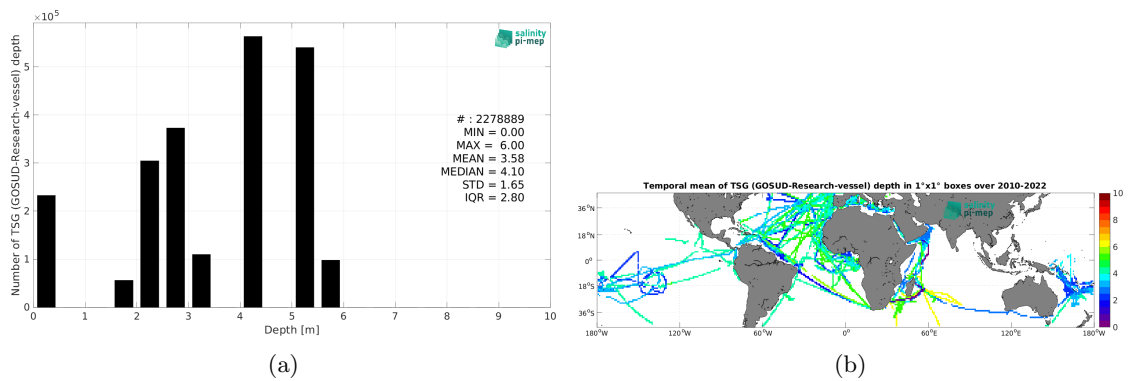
$\times10^5$

salinity pi-mep

Number of TSG (GOSUD-Research-vessel) depth

5
4
3
2
1
0

# : 2278889
MIN = 0.00
MAX = 6.00
MEAN = 3.58
MEDIAN = 4.10
STD = 1.65
IQR = 2.80

0 1 2 3 4 5 6 7 8 9 10

Depth [m]

(a)

Temporal mean of TSG (GOSUD-Research-vessel) depth in 1°x1° boxes over 2010-2022

salinity pi-mep

36°N
18°N
0°
18°S
36°S

180°W 120°W 60°W 0° 60°E 120°E 180°W

10
8
6
4
2
0

(b)